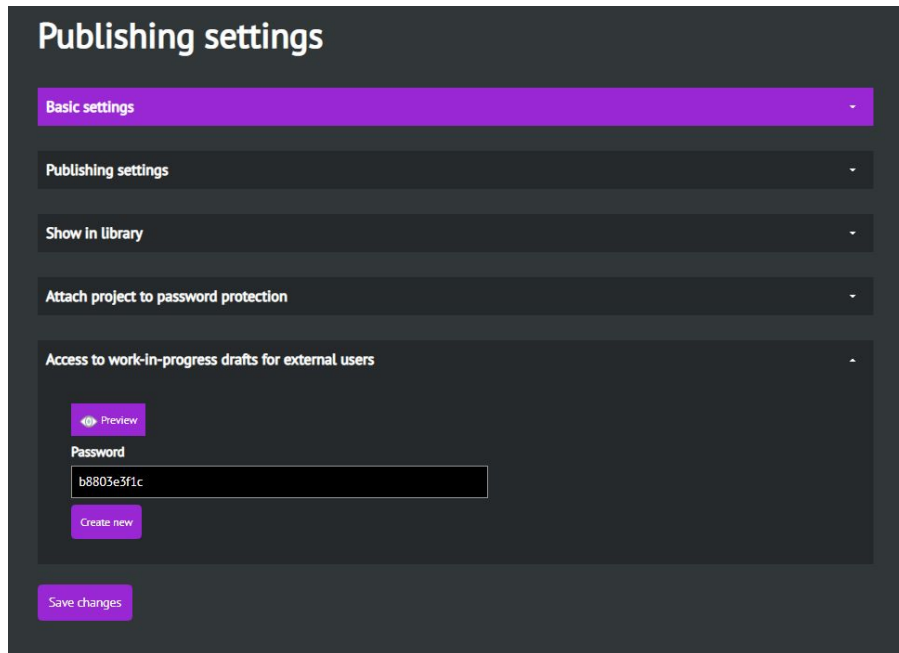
Publishing settings

Basic settings

Publishing settings

Show in library

Attach project to password protection

Access to work-in-progress drafts for external users

Preview

Password

b8803e3f1c

Create new

Save changes